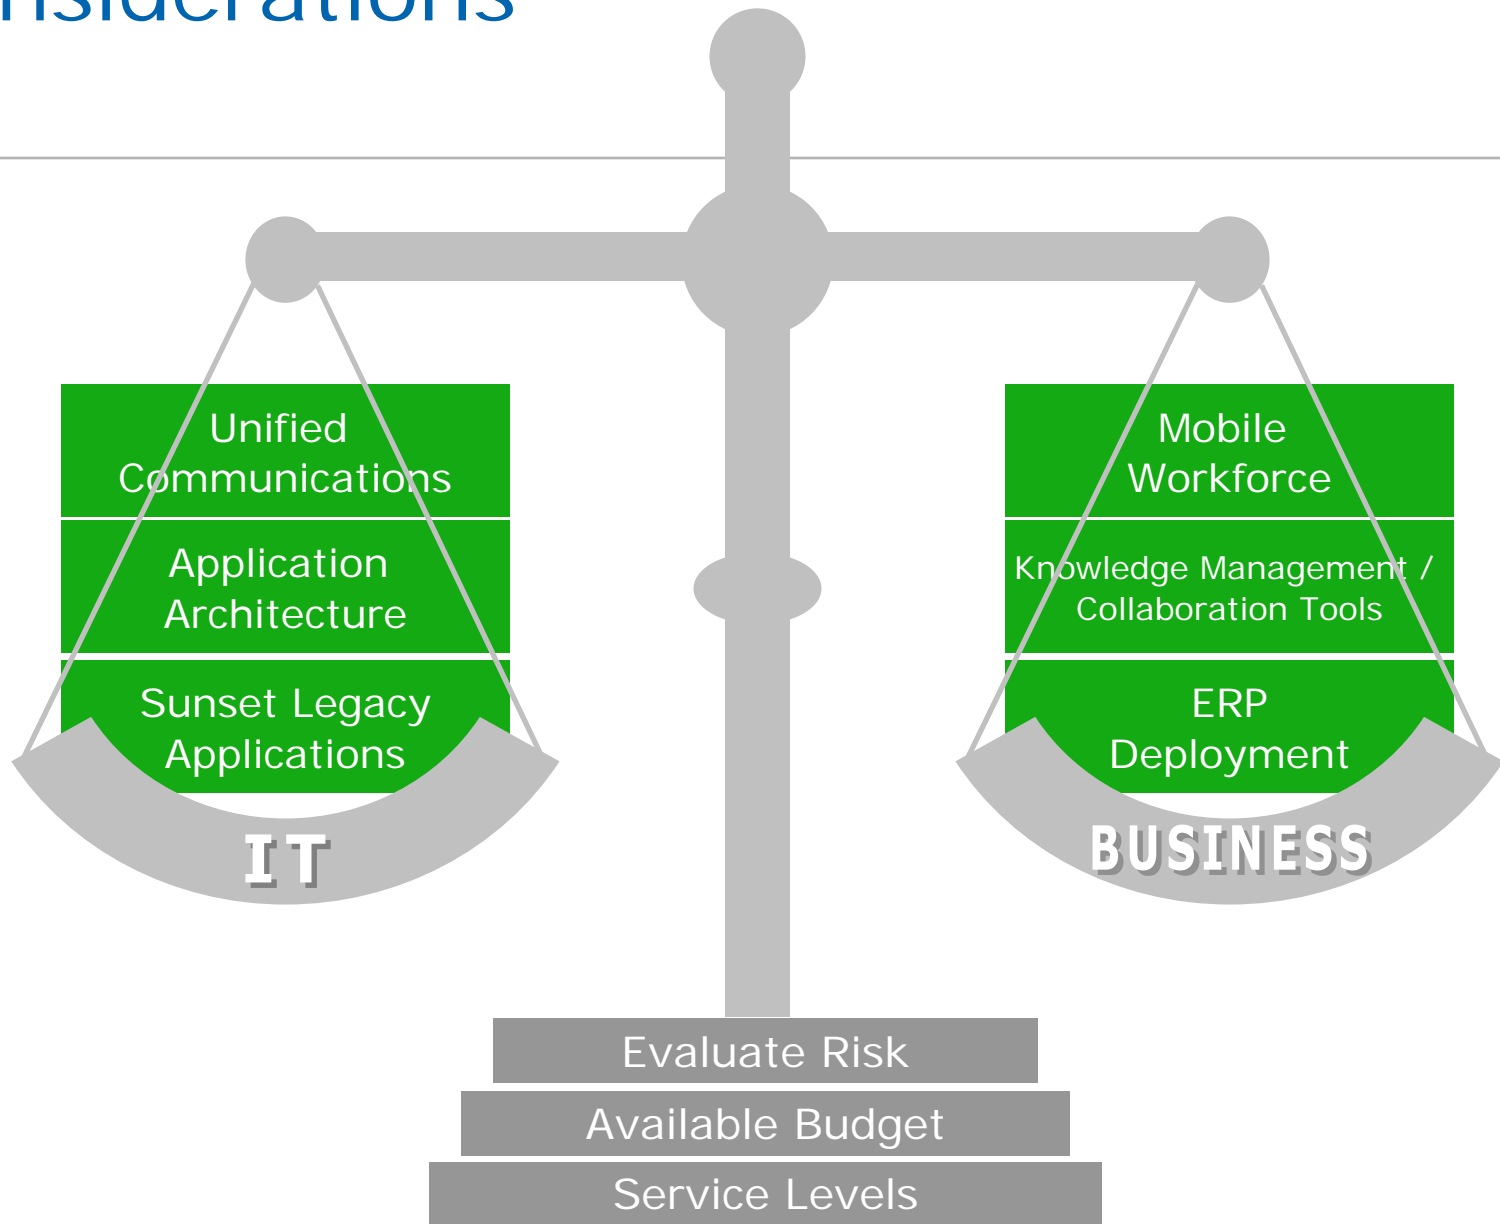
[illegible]nsiderations

Unified Communications

Application Architecture

Sunset Legacy Applications

IT

Mobile Workforce

Knowledge Management / Collaboration Tools

ERP Deployment

BUSINESS

Evaluate Risk

Available Budget

Service Levels